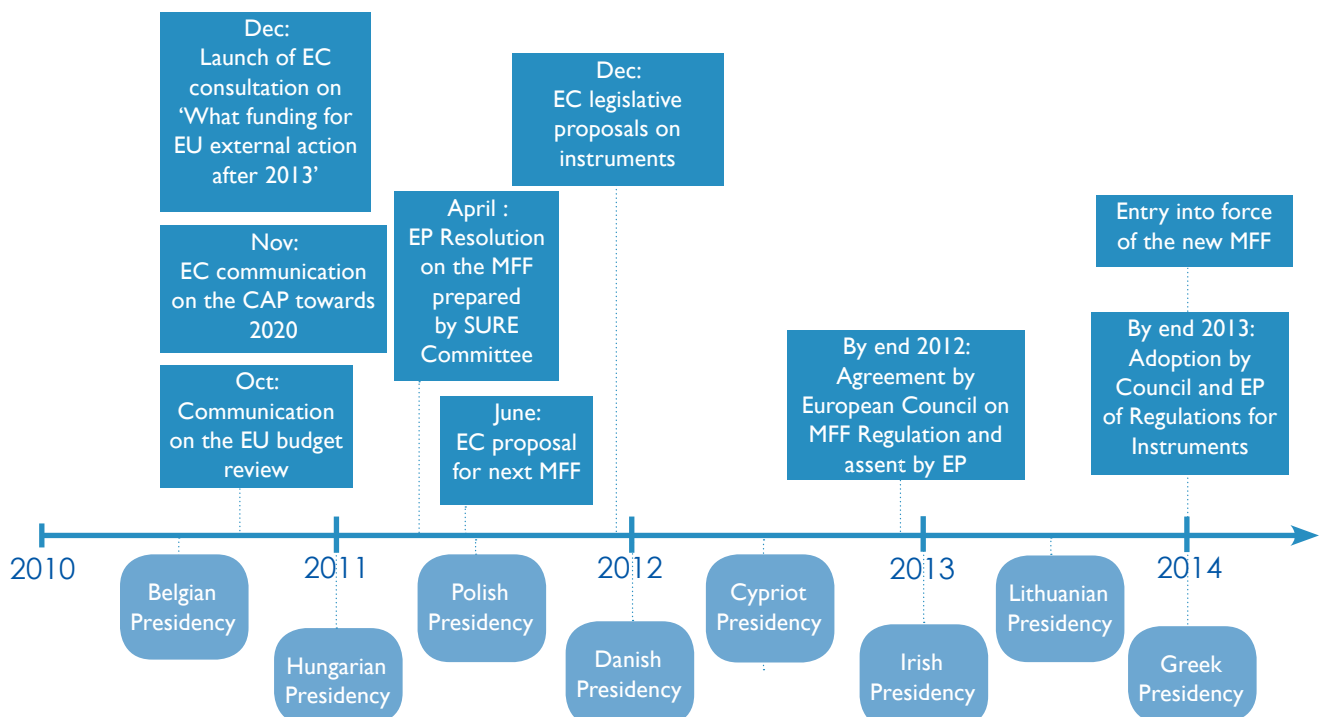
Dec:
Launch of EC consultation on ‘What funding for EU external action after 2013’

Nov:
EC communication on the CAP towards 2020

Oct:
Communication on the EU budget review

April :
EP Resolution on the MFF prepared by SURE Committee

June:
EC proposal for next MFF

Dec:
EC legislative proposals on instruments

By end 2012:
Agreement by European Council on MFF Regulation and assent by EP

Entry into force of the new MFF

By end 2013:
Adoption by Council and EP of Regulations for Instruments

2010

2011

2012

2013

2014

Belgian Presidency

Hungarian Presidency

Polish Presidency

Danish Presidency

Cypriot Presidency

Irish Presidency

Lithuanian Presidency

Greek Presidency